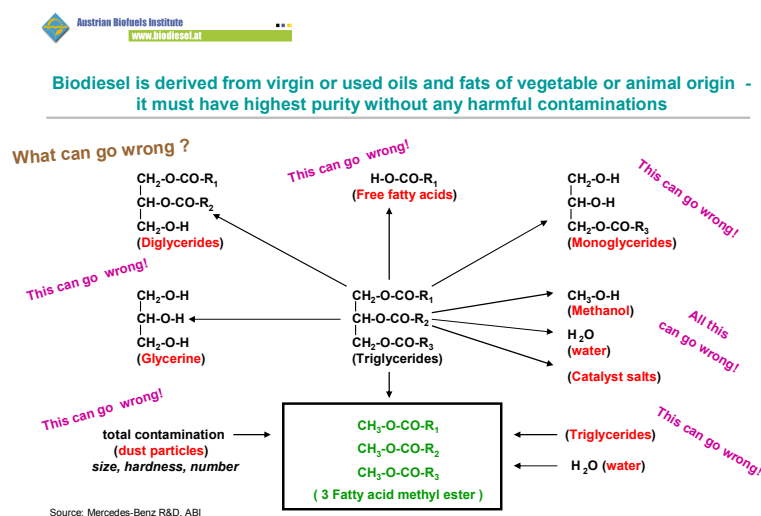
Austrian Biofuels Institute
www.biodiesel.at

Biodiesel is derived from virgin or used oils and fats of vegetable or animal origin - it must have highest purity without any harmful contaminations

What can go wrong ?

This can go wrong!

$CH_2$-O-CO-$R_1$
CH-O-CO-$R_2$
$CH_2$-O-H
(Diglycerides)

H-O-CO-$R_1$
(Free fatty acids)

This can go wrong!

$CH_2$-O-H
CH-O-H
$CH_2$-O-CO-$R_3$
(Monoglycerides)

This can go wrong!

$CH_2$-O-H
CH-O-H
$CH_2$-O-H
(Glycerine)

$CH_2$-O-CO-$R_1$
CH-O-CO-$R_2$
$CH_2$-O-CO-$R_3$
(Triglycerides)

$CH_3$-O-H
(Methanol)
$H_2O$
(water)
(Catalyst salts)

All this can go wrong!

This can go wrong!

total contamination
(dust particles)
size, hardness, number

$CH_3$-O-CO-$R_1$
$CH_3$-O-CO-$R_2$
$CH_3$-O-CO-$R_3$
( 3 Fatty acid methyl ester )

(Triglycerides)
$H_2O$ (water)

This can go wrong!

Source: Mercedes-Benz R&D. ABI